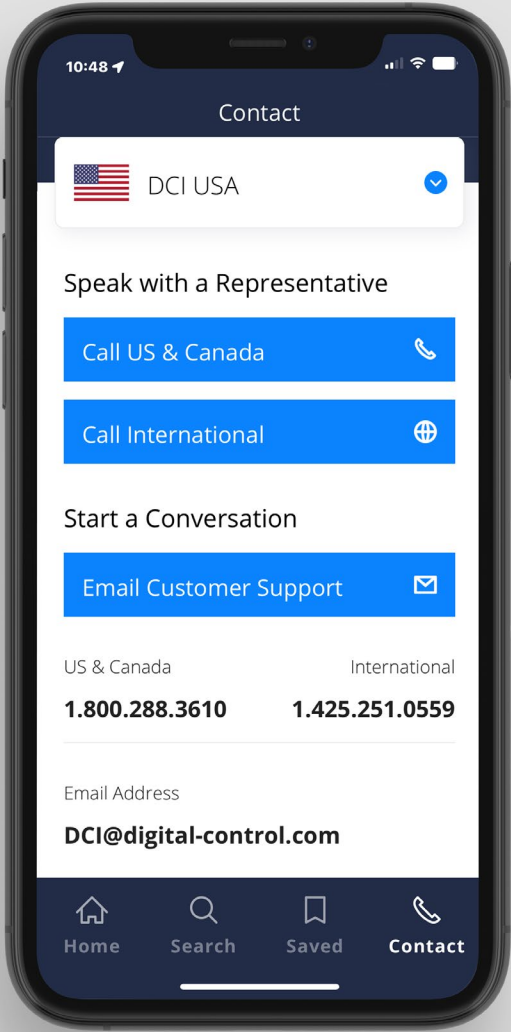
10:48

Contact

DCI USA

Speak with a Representative

Call US & Canada

Call International

Start a Conversation

Email Customer Support

US & Canada
1.800.288.3610

International
1.425.251.0559

Email Address
DCI@digital-control.com

Home Search Saved Contact